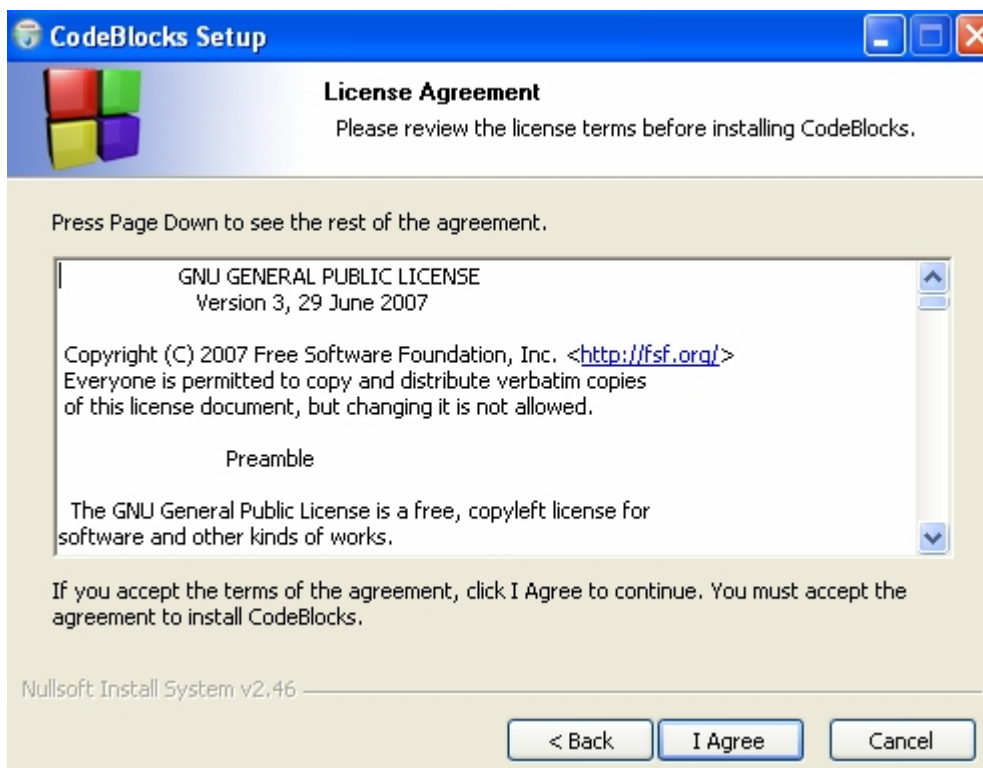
CodeBlocks Setup

License Agreement

Please review the license terms before installing CodeBlocks.

Press Page Down to see the rest of the agreement.

GNU GENERAL PUBLIC LICENSE
Version 3, 29 June 2007

Copyright (C) 2007 Free Software Foundation, Inc. <http://fsf.org/>
Everyone is permitted to copy and distribute verbatim copies
of this license document, but changing it is not allowed.

Preamble

The GNU General Public License is a free, copyleft license for
software and other kinds of works.

If you accept the terms of the agreement, click I Agree to continue. You must accept the agreement to install CodeBlocks.

Nullsoft Install System v2.46

< Back
I Agree
Cancel